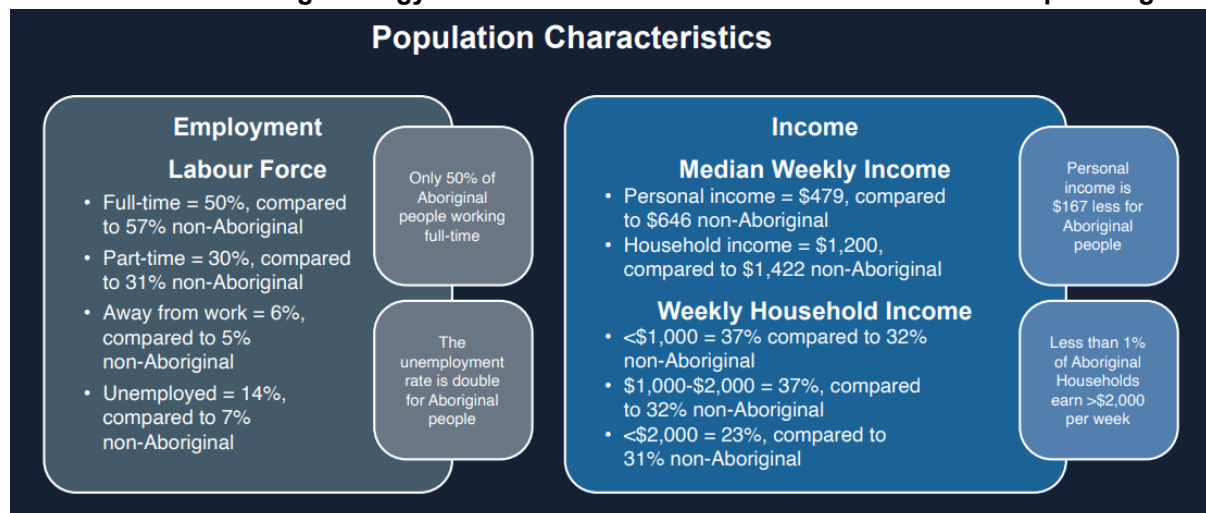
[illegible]

Population Characteristics

Employment

Labour Force

• Full-time = 50%, compared to 57% non-Aboriginal

• Part-time = 30%, compared to 31% non-Aboriginal

• Away from work = 6%, compared to 5% non-Aboriginal

• Unemployed = 14%, compared to 7% non-Aboriginal

Only 50% of Aboriginal people working full-time

The unemployment rate is double for Aboriginal people

Income

Median Weekly Income

• Personal income = \$479, compared to \$646 non-Aboriginal

• Household income = \$1,200, compared to \$1,422 non-Aboriginal

Weekly Household Income

• <\$1,000 = 37% compared to 32% non-Aboriginal

• \$1,000-\$2,000 = 37%, compared to 32% non-Aboriginal

• <\$2,000 = 23%, compared to 31% non-Aboriginal

Personal income is \$167 less for Aboriginal people

Less than 1% of Aboriginal Households earn >\$2,000 per week